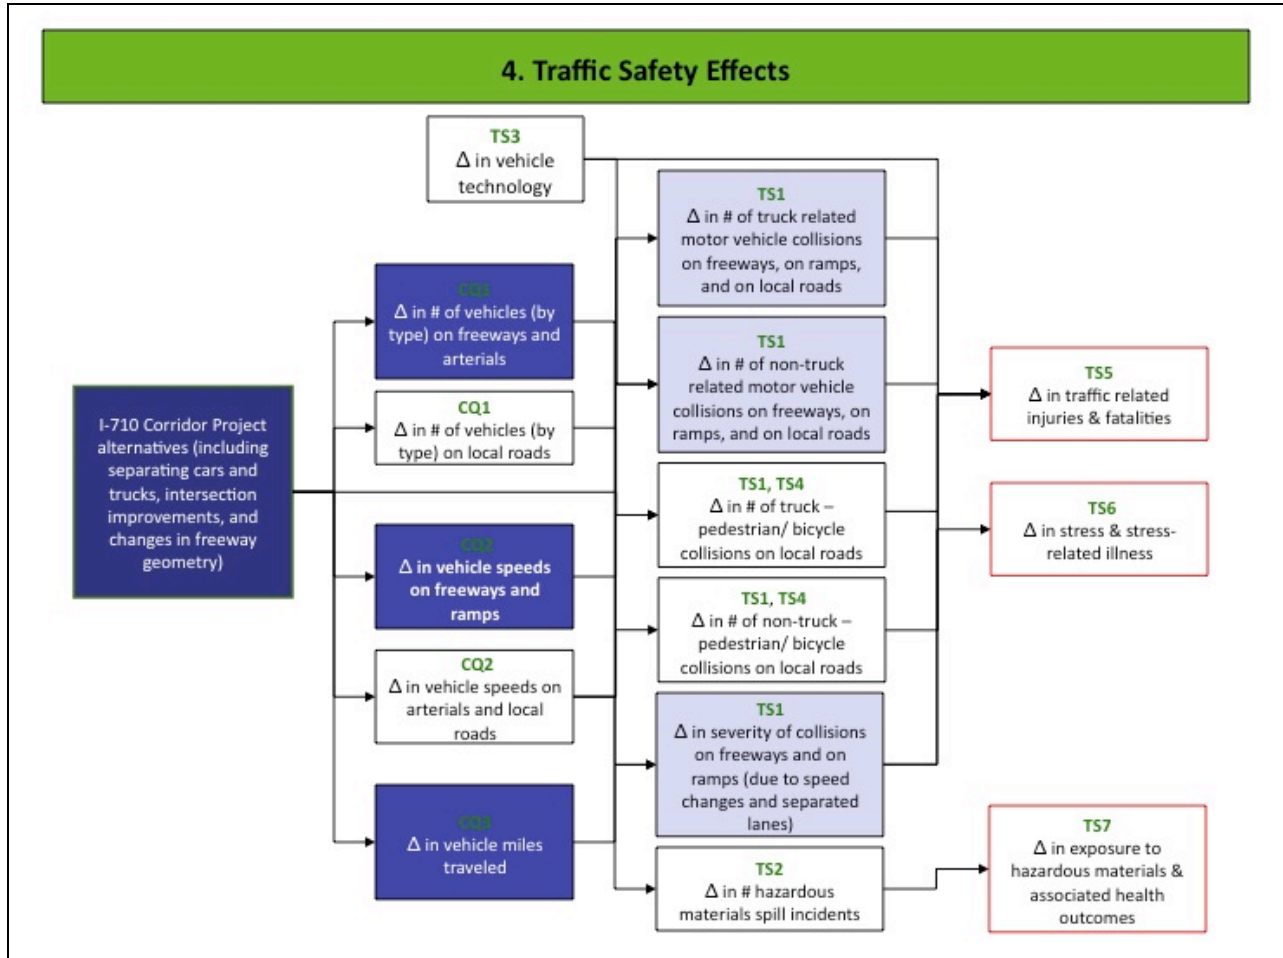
4. Traffic Safety Effects

TS3
Δ in vehicle technology

I-710 Corridor Project alternatives (including separating cars and trucks, intersection improvements, and changes in freeway geometry)

CQ1
Δ in # of vehicles (by type) on freeways and arterials

CQ1
Δ in # of vehicles (by type) on local roads

CQ2
Δ in vehicle speeds on freeways and ramps

CQ2
Δ in vehicle speeds on arterials and local roads

CQ3
Δ in vehicle miles traveled

TS1
Δ in # of truck related motor vehicle collisions on freeways, on ramps, and on local roads

TS1
Δ in # of non-truck related motor vehicle collisions on freeways, on ramps, and on local roads

TS1, TS4
Δ in # of truck – pedestrian/ bicycle collisions on local roads

TS1, TS4
Δ in # of non-truck – pedestrian/ bicycle collisions on local roads

TS1
Δ in severity of collisions on freeways and on ramps (due to speed changes and separated lanes)

TS2
Δ in # hazardous materials spill incidents

TS5
Δ in traffic related injuries & fatalities

TS6
Δ in stress & stress-related illness

TS7
Δ in exposure to hazardous materials & associated health outcomes